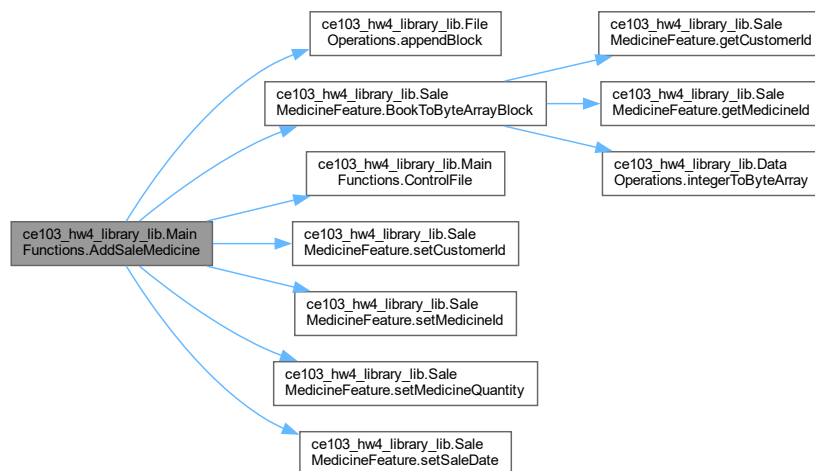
ce103_hw4_library_lib.Main Functions.AddSaleMedicine

ce103_hw4_library_lib.File Operations.appendBlock

ce103_hw4_library_lib.Sale MedicineFeature.BookToByteArrayBlock

ce103_hw4_library_lib.Sale MedicineFeature.getCustomerId

ce103_hw4_library_lib.Sale MedicineFeature.getMedicineId

ce103_hw4_library_lib.Data Operations.integerToByteArray

ce103_hw4_library_lib.Main Functions.ControlFile

ce103_hw4_library_lib.Sale MedicineFeature.setCustomerId

ce103_hw4_library_lib.Sale MedicineFeature.setMedicineId

ce103_hw4_library_lib.Sale MedicineFeature.setMedicineQuantity

ce103_hw4_library_lib.Sale MedicineFeature.setSaleDate